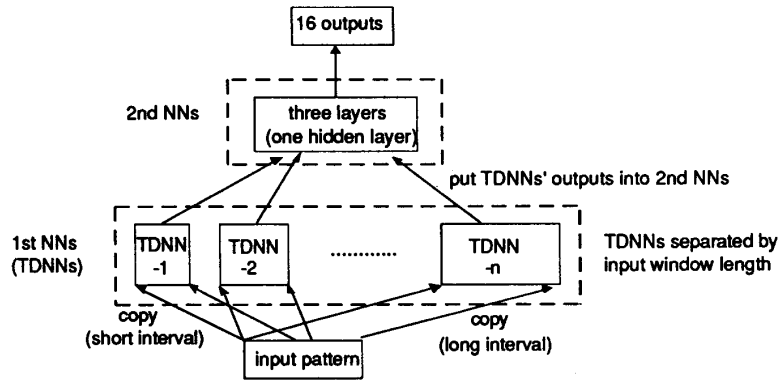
16 outputs

2nd NNs

three layers (one hidden layer)

put TDNNs' outputs into 2nd NNs

1st NNs (TDNNs)

TDNN -1

TDNN -2

............

TDNN -n

TDNNs separated by input window length

copy (short interval)

copy (long interval)

input pattern